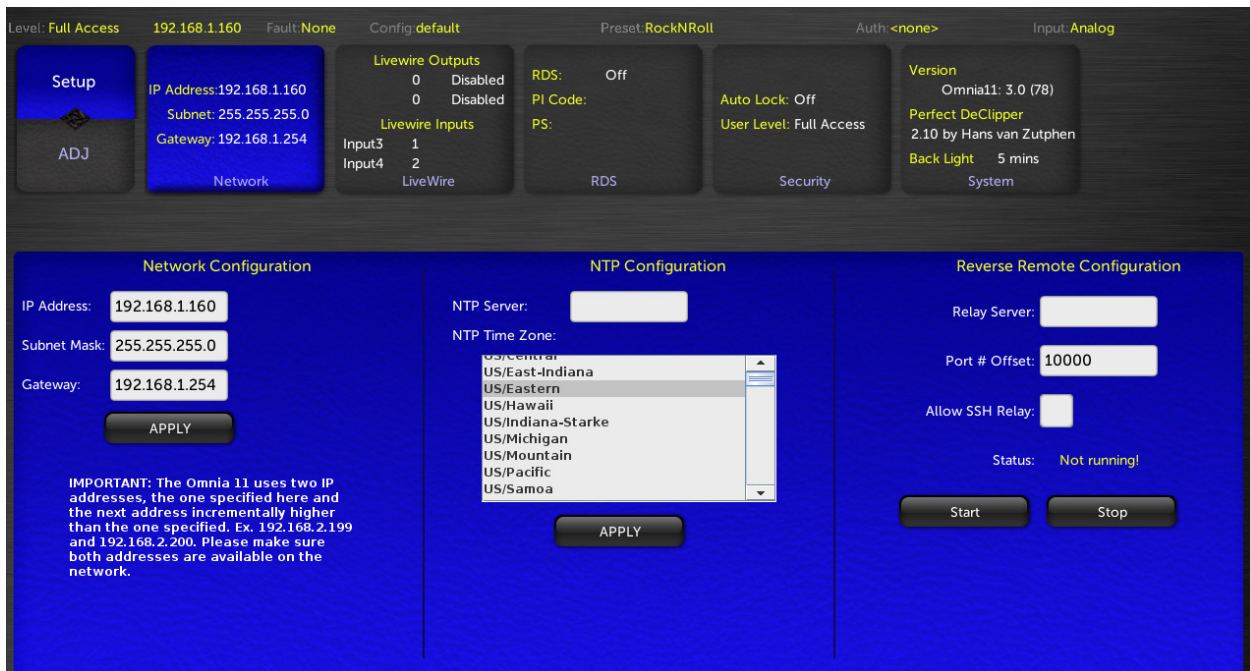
Level: Full Access 192.168.1.160 Fault: None Config: default Preset: RockNRoll Auth: <none> Input: Analog

Setup

ADJ

IP Address: 192.168.1.160
Subnet: 255.255.255.0
Gateway: 192.168.1.254
Network

Livewire Outputs
0 Disabled
0 Disabled
Livewire Inputs
Input3 1
Input4 2
LiveWire

RDS: Off
PI Code:
PS:
RDS

Auto Lock: Off
User Level: Full Access
Security

Version
Omnia11: 3.0 (78)
Perfect DeClipper
2.10 by Hans van Zutphen
Back Light 5 mins
System

Network Configuration

IP Address: 192.168.1.160
Subnet Mask: 255.255.255.0
Gateway: 192.168.1.254
APPLY

IMPORTANT: The Omnia 11 uses two IP addresses, the one specified here and the next address incrementally higher than the one specified. Ex. 192.168.2.199 and 192.168.2.200. Please make sure both addresses are available on the network.

NTP Configuration

NTP Server:
NTP Time Zone:
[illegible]
US/East-Indiana
US/Eastern
US/Hawaii
US/Indiana-Starke
US/Michigan
US/Mountain
US/Pacific
US/Samoa
APPLY

Reverse Remote Configuration

Relay Server:
Port # Offset: 10000
Allow SSH Relay:
Status: Not running!
Start Stop